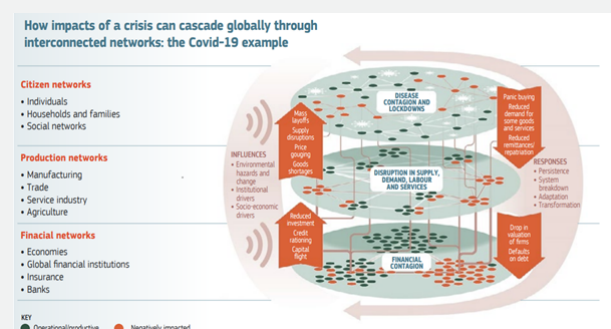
How impacts of a crisis can cascade globally through interconnected networks: the Covid-19 example

Citizen networks
• Individuals
• Households and families
• Social networks

Production networks
• Manufacturing
• Trade
• Service industry
• Agriculture

Financial networks
• Economies
• Global financial institutions
• Insurance
• Banks

DISEASE CONTAGION AND LOCKDOWNS

DISRUPTION IN SUPPLY, DEMAND, LABOUR AND SERVICES

FINANCIAL CONTAGION

Mass layoffs
Supply disruptions
Price gouging
Goods shortages

Reduced investment
Credit rationing
Capital flight

Panic buying
Reduced demand for some goods and services
Reduced remittances/ repatriation

Drop in valuation of firms
Defaults on debt

INFLUENCES
• Environmental hazards and change
• Institutional drivers
• Socio-economic drivers

RESPONSES
• Persistence
• System breakdown
• Adaptation
• Transformation

KEY
Operational/productive
Negatively impacted